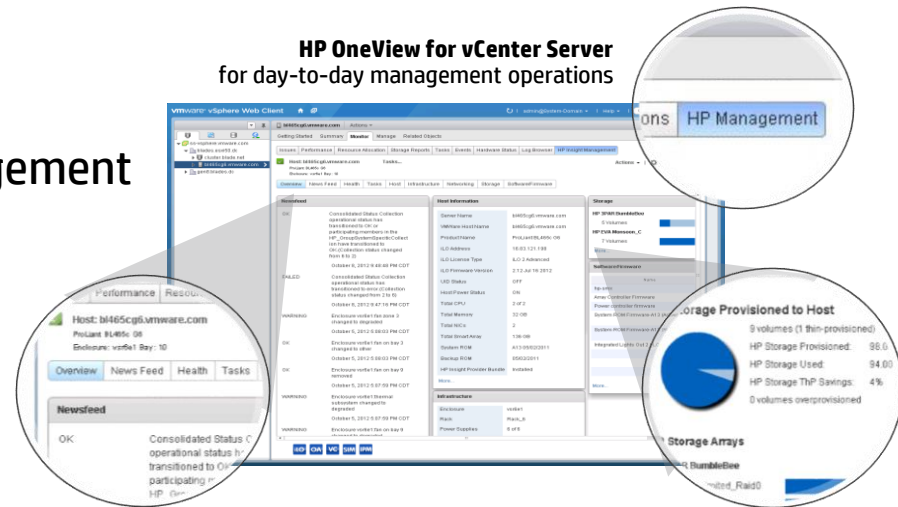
HP OneView for vCenter Server
for day-to-day management operations

gement

ons HP Management

vmware vSphere Web Client

bl465cg6.vmware.com Actions

Getting Started Summary Monitor Manage Related Objects

Issues Performance Resource Allocation Storage Reports Tasks Events Hardware Status Log Browser HP Insight Management

Host: bl465cg6.vmware.com
ProLiant BL465c G6
Enclosure: vcrfbe1 Bay: 10

Overview News Feed Health Tasks Host Infrastructure Networking Storage Software/Firmware

Newsfeed

| | |
|---|---|
| OK | Consolidated Status Collection operational status has transitioned to OK or participating members in the HP_ConsolidatedStatusCollection have transitioned to OK (collection status changed from 6 to 2) |
| | October 8, 2012 5:48:49 PM CDT |
| FAILED | Consolidated Status Collection operational status has transitioned to error (Collection status changed from 2 to 6) |
| | October 8, 2012 5:47:19 PM CDT |
| WARNING | Enclosure vcrfbe1 fan bay 3 changed to degraded |
| | October 5, 2012 5:58:04 PM CDT |
| OK | Enclosure vcrfbe1 fan on bay 3 changed to other |
| | October 5, 2012 5:58:03 PM CDT |
| OK | Enclosure vcrfbe1 fan bay 9 removed |
| | October 5, 2012 5:57:59 PM CDT |
| WARNING | Enclosure vcrfbe1 thermal subsystem changed to degraded |
| | October 5, 2012 5:57:59 PM CDT |
| WARNING | Enclosure vcrfbe1 fan on bay 9 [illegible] |

Host Information

| | |
|---|---|
| Server Name | bl465cg6.vmware.com |
| VMWare Host Name | bl465cg6.vmware.com |
| Product Name | ProLiant BL465c G6 |
| iLO Address | 16.83.121.189 |
| iLO License Type | iLO 2 Advanced |
| iLO Firmware Version | 2.12 Jul 16 2012 |
| UID Status | OFF |
| Host Power Status | ON |
| Total CPU | 2 of 2 |
| Total Memory | 32 GB |
| Total NICs | 2 |
| Total Smart Array | 136 GB |
| System ROM | A13 05/02/2011 |
| Backup ROM | 2002/2011 |
| HP Insight Provider Bundle | Installed |

More...

Infrastructure

| | |
|---|---|
| Enclosure | vcrfbe1 |
| Rack | Rack_8 |
| Power Supplies | 6 of 6 |

Storage
HP 3PAR BumbleBee
5 Volumes
HP EVA Monsoon_C
7 Volumes

Software/Firmware

Performance Resou

Host: bl465cg6.vmware.com
ProLiant BL465c G6
Enclosure: vcrfbe1 Bay: 10

Overview News Feed Health Tasks

Newsfeed

OK Consolidated Status C operational status h transitioned to OK participating m HP_Co

orage Provisioned to Host
9 volumes (1 thin-provisioned)
HP Storage Provisioned: 98.6
HP Storage Used: 94.00
HP Storage ThP Savings: 4%
0 volumes overprovisioned

Storage Arrays
BumbleBee
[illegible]ited_Raid0